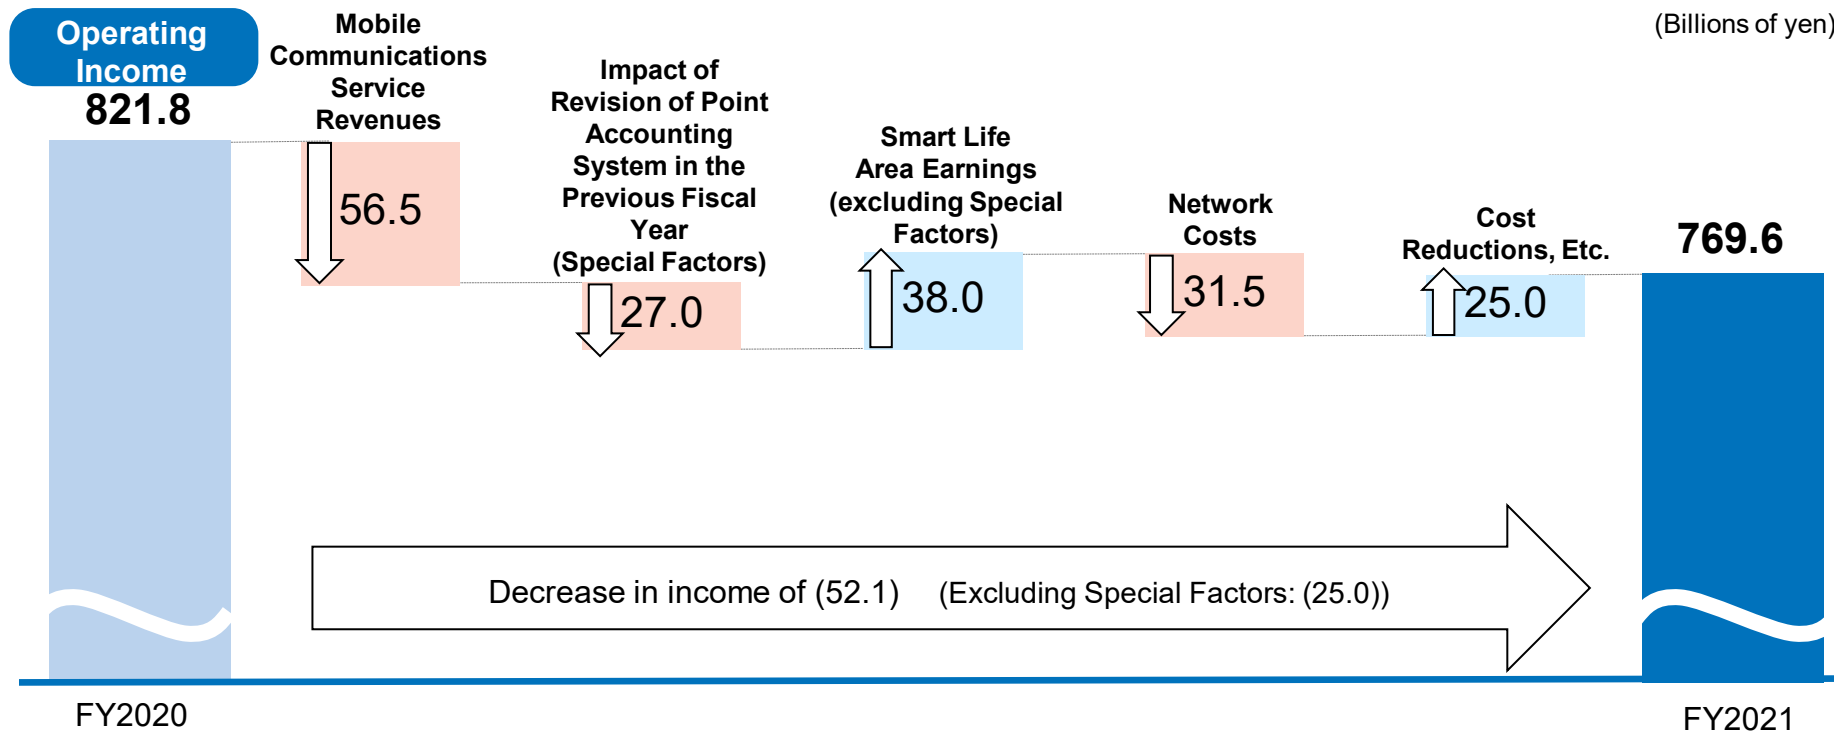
Operating Income
821.8

Mobile Communications Service Revenues
56.5

Impact of Revision of Point Accounting System in the Previous Fiscal Year (Special Factors)
27.0

Smart Life Area Earnings (excluding Special Factors)
38.0

Network Costs
31.5

Cost Reductions, Etc.
25.0

(Billions of yen)

769.6

Decrease in income of (52.1) (Excluding Special Factors: (25.0))

FY2020

FY2021